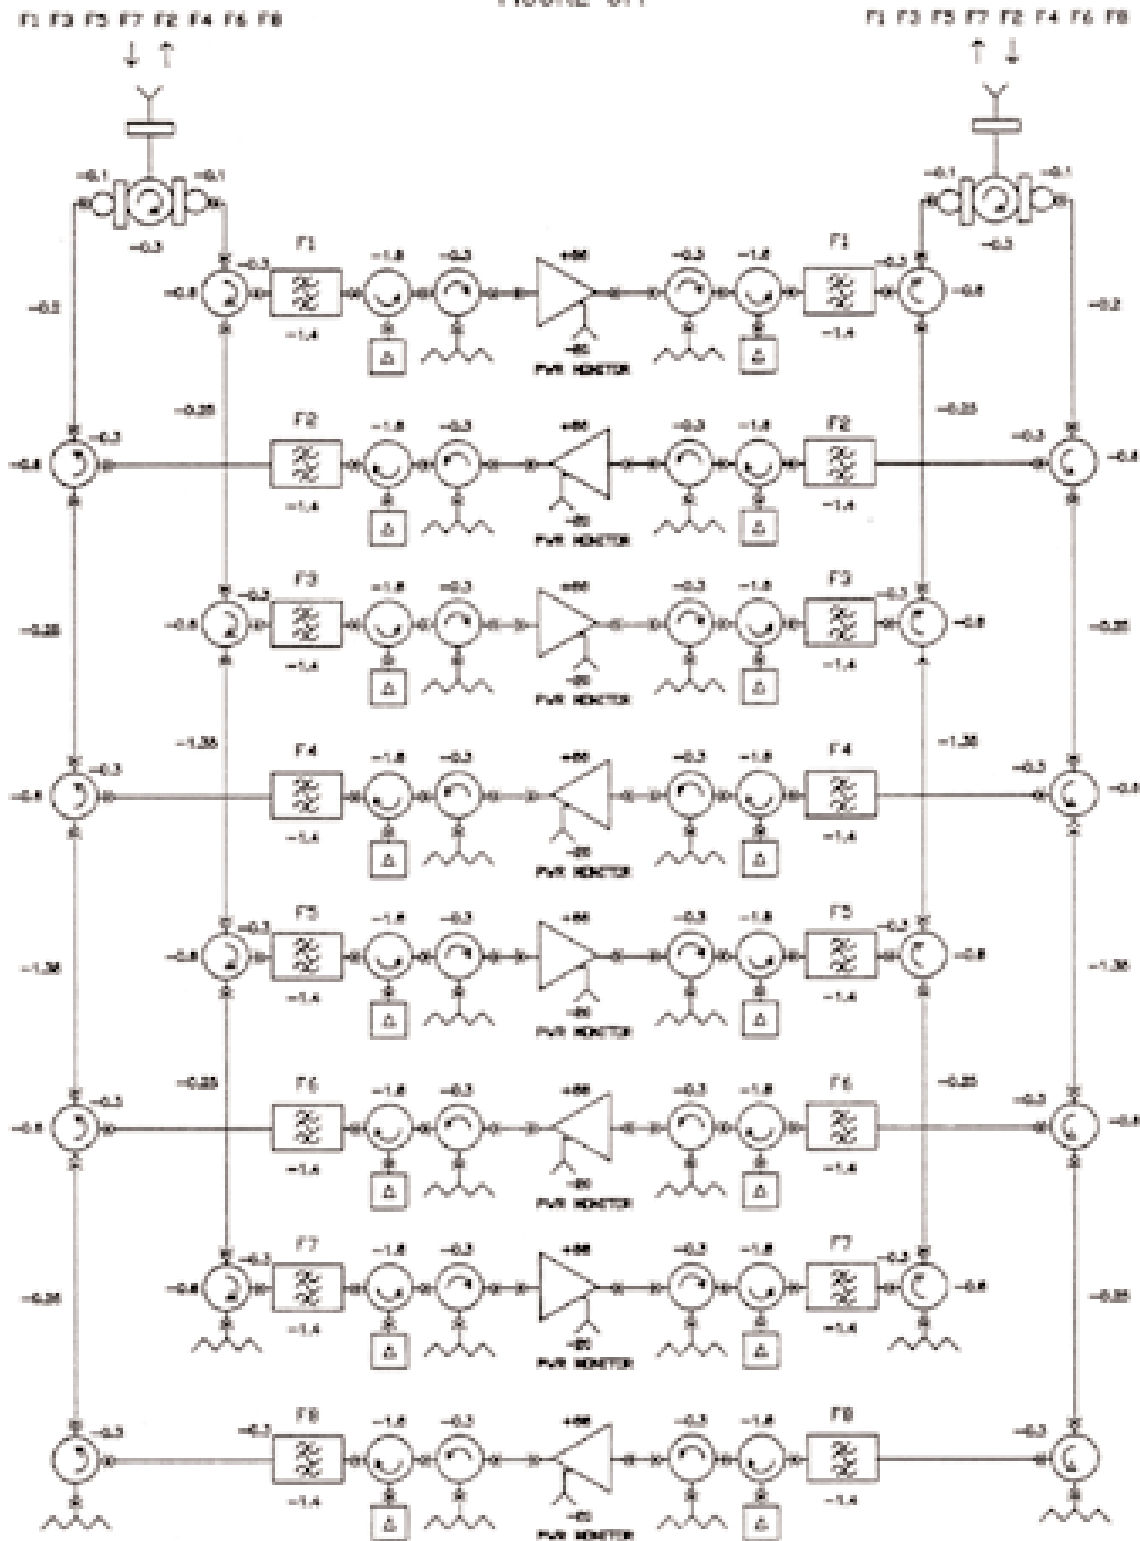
F1 F3 F5 F7 F2 F4 F6 F8

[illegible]

F1 F3 F5 F7 F2 F4 F6 F8

−0.1 −0.1 −0.3

−0.1 −0.1 −0.3

−0.5

−0.2

F1 −0.3 −1.8 −0.3 +60 −0.3 −1.8 F1 −0.3

−0.8 −1.4 −80 PWR MONITOR −1.4 −0.8

−0.25 −0.25

F2 −0.3 −1.8 −0.3 −0.3 −1.8 F2 −0.3

−0.8 −1.4 −80 PWR MONITOR −1.4 −0.8

F3 −0.3 −1.8 −0.3 +60 −0.3 −1.8 F3 −0.3

−0.25 −0.8 −1.4 −80 PWR MONITOR −1.4 −0.8 −0.25

−1.35 −1.35

F4 −0.3 −1.8 −0.3 +60 −0.3 −1.8 F4 −0.3

−0.8 −1.4 −80 PWR MONITOR −1.4 −0.8

F5 −0.3 −1.8 −0.3 +60 −0.3 −1.8 F5 −0.3

−1.35 −0.8 −1.4 −80 PWR MONITOR −1.4 −0.8 −1.35

−0.25 −0.25

F6 −0.3 −1.8 −0.3 +60 −0.3 −1.8 F6 −0.3

−0.8 −1.4 −80 PWR MONITOR −1.4 −0.8

F7 −0.3 −1.8 −0.3 +60 −0.3 −1.8 F7 −0.3

−0.25 −0.8 −1.4 −80 PWR MONITOR −1.4 −0.8 −0.25

F8 −0.3 −0.1 −1.8 −0.3 +60 −0.3 −1.8 F8 −0.3

−1.4 −80 PWR MONITOR −1.4